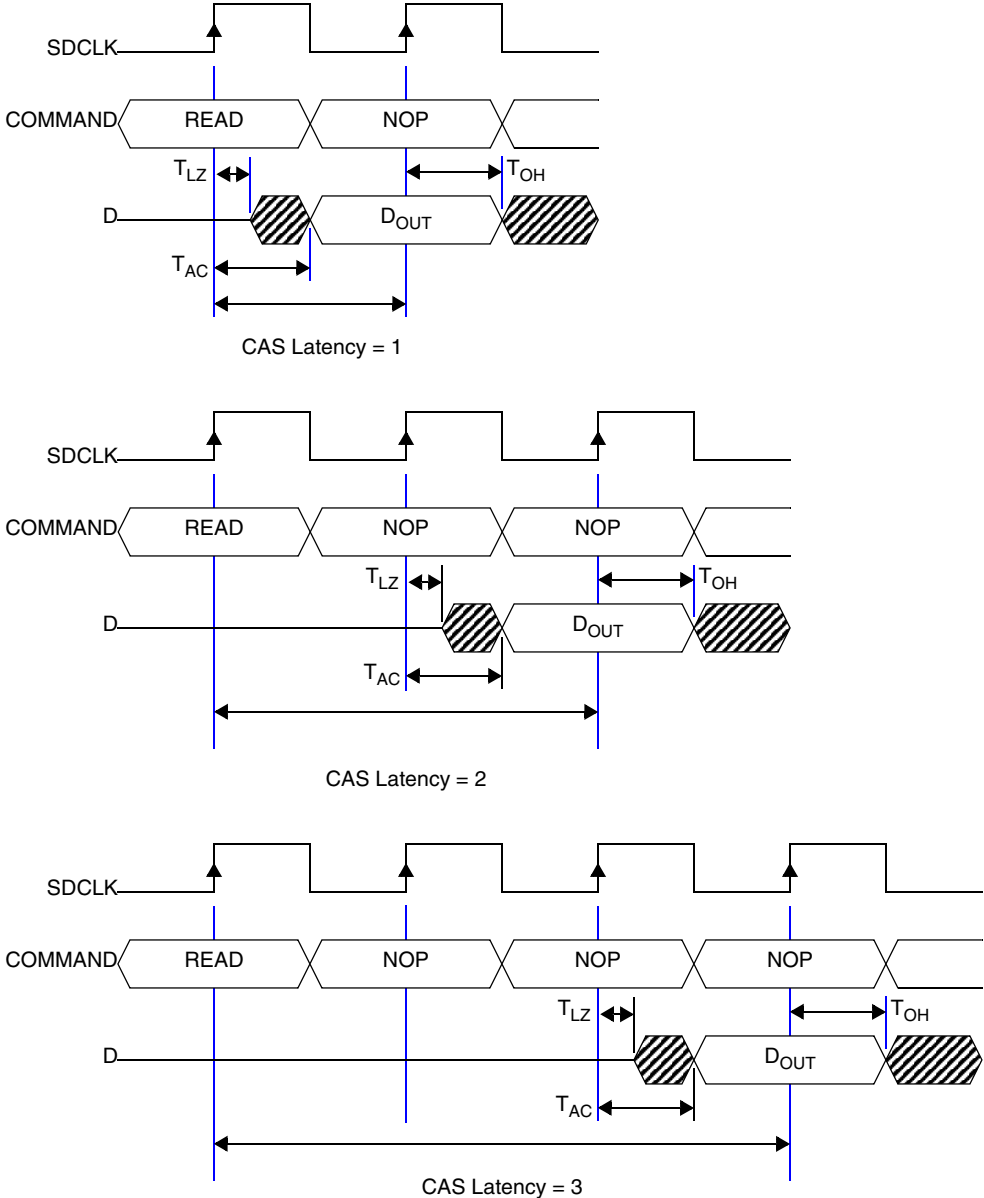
SDCLK

COMMAND READ NOP

$T_{LZ}$ $T_{OH}$

D $D_{OUT}$

$T_{AC}$

CAS Latency = 1

SDCLK

COMMAND READ NOP NOP

$T_{LZ}$ $T_{OH}$

D $D_{OUT}$

$T_{AC}$

CAS Latency = 2

SDCLK

COMMAND READ NOP NOP NOP

$T_{LZ}$ $T_{OH}$

D $D_{OUT}$

$T_{AC}$

CAS Latency = 3